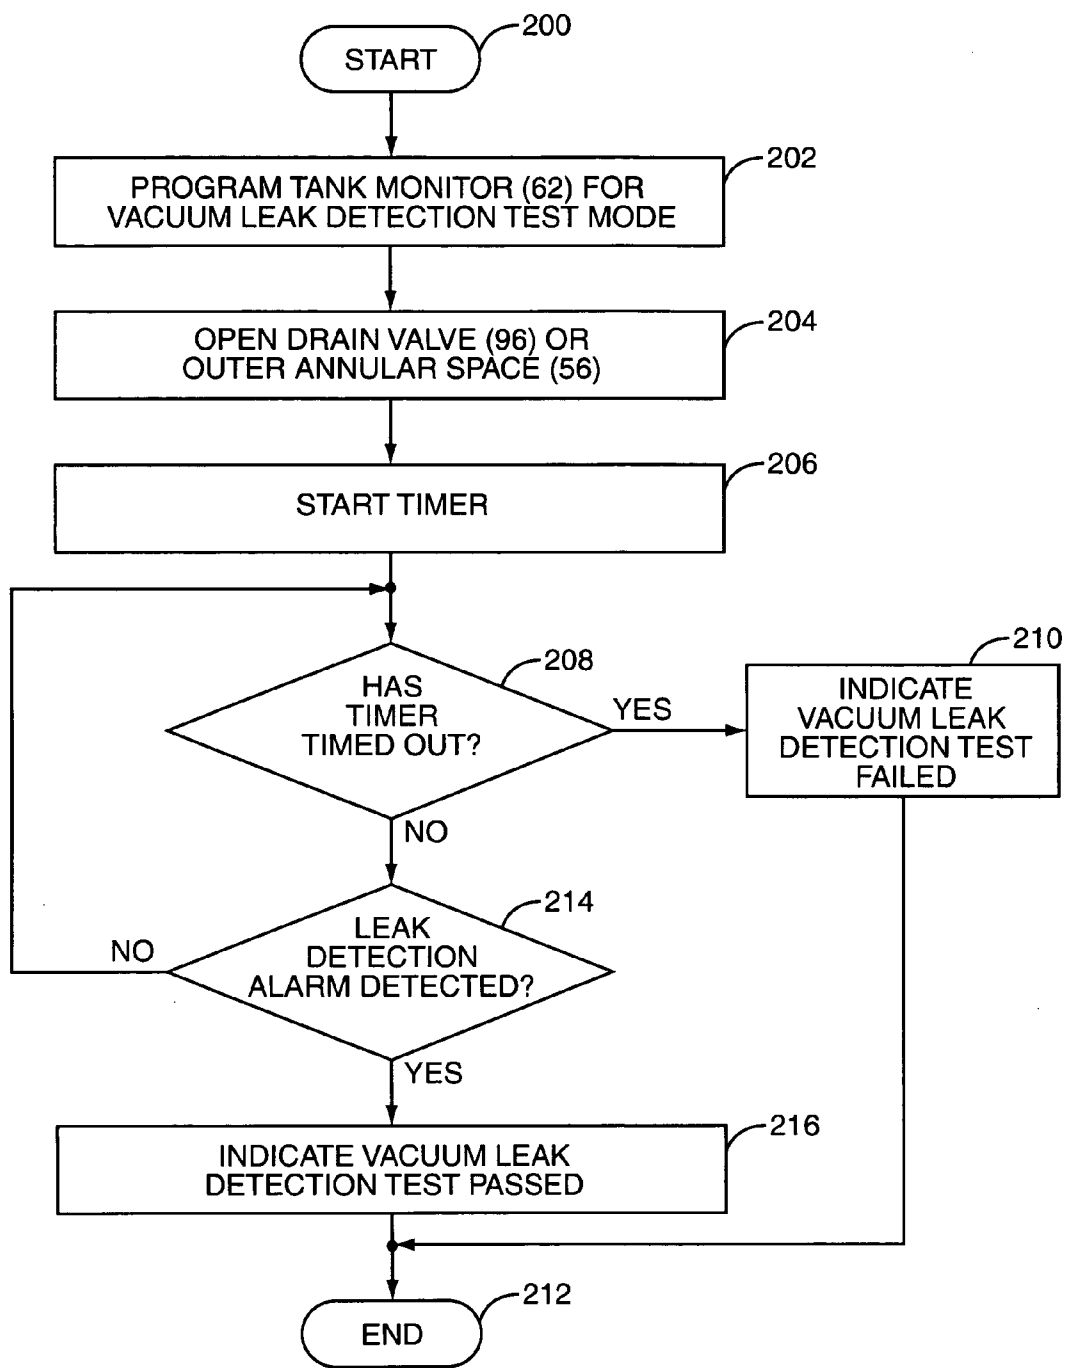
START
200

PROGRAM TANK MONITOR (62) FOR VACUUM LEAK DETECTION TEST MODE
202

OPEN DRAIN VALVE (96) OR OUTER ANNULAR SPACE (56)
204

START TIMER
206

HAS TIMER TIMED OUT?
208

YES

INDICATE VACUUM LEAK DETECTION TEST FAILED
210

NO

LEAK DETECTION ALARM DETECTED?
214

NO

YES

INDICATE VACUUM LEAK DETECTION TEST PASSED
216

END
212